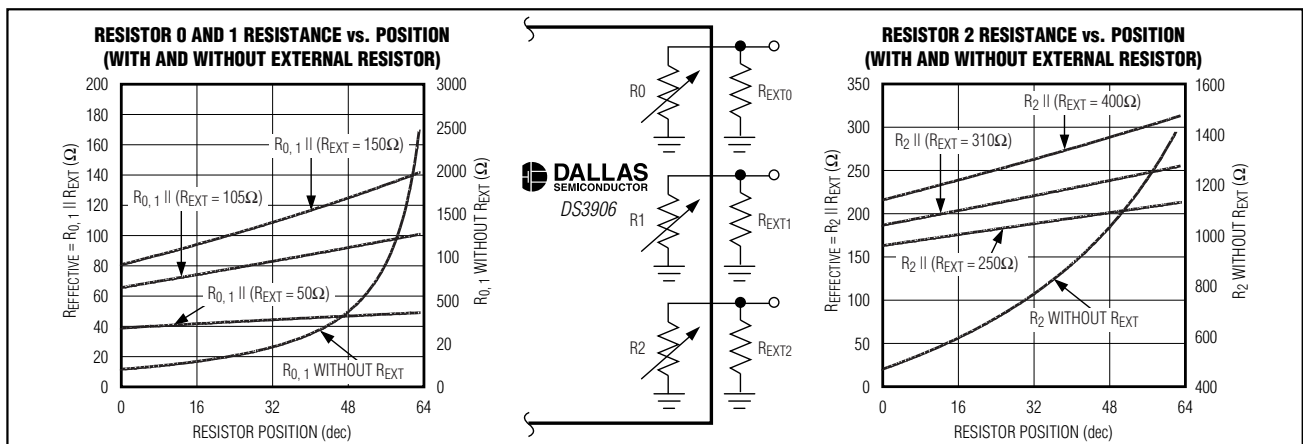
RESISTOR 0 AND 1 RESISTANCE vs. POSITION (WITH AND WITHOUT EXTERNAL RESISTOR)

$R_{EFFECTIVE} = R_{0,1} \parallel R_{EXT}$ (Ω)

200
180
160
140
120
100
80
60
40
20
0

3000
2500
2000
1500
1000
500
0

$R_{0,1}$ WITHOUT $R_{EXT}$ (Ω)

$R_{0,1} \parallel (R_{EXT} = 150\Omega)$

$R_{0,1} \parallel (R_{EXT} = 105\Omega)$

$R_{0,1} \parallel (R_{EXT} = 50\Omega)$

$R_{0,1}$ WITHOUT $R_{EXT}$

0 16 32 48 64

RESISTOR POSITION (dec)

R0
$R_{EXT0}$
DALLAS SEMICONDUCTOR
DS3906
R1
$R_{EXT1}$
R2
$R_{EXT2}$

RESISTOR 2 RESISTANCE vs. POSITION (WITH AND WITHOUT EXTERNAL RESISTOR)

$R_{EFFECTIVE} = R_2 \parallel R_{EXT}$ (Ω)

350
300
250
200
150
100
50
0

1600
1400
1200
1000
800
600
400

$R_2$ WITHOUT $R_{EXT}$ (Ω)

$R_2 \parallel (R_{EXT} = 400\Omega)$

$R_2 \parallel (R_{EXT} = 310\Omega)$

$R_2 \parallel (R_{EXT} = 250\Omega)$

$R_2$ WITHOUT $R_{EXT}$

0 16 32 48 64

RESISTOR POSITION (dec)